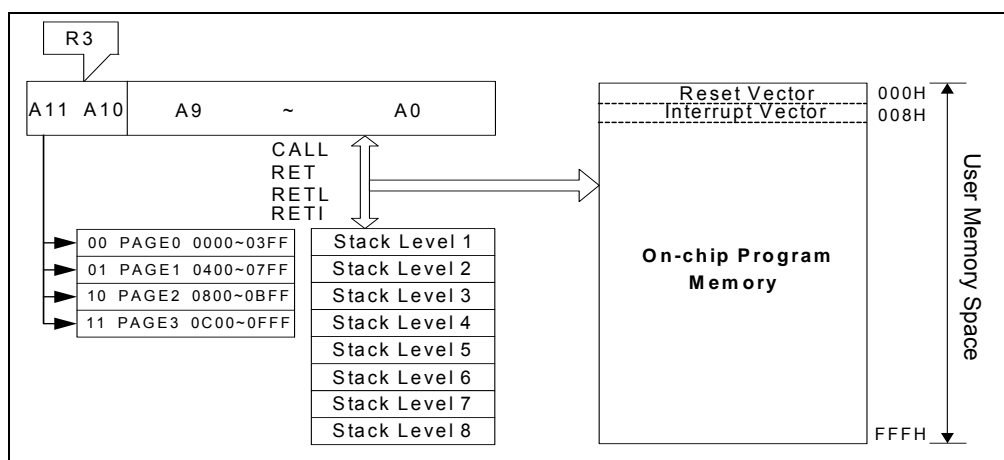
R3

A11 A10 A9 ~ A0

CALL
RET
RETL
RETI

00 PAGE0 0000~03FF
01 PAGE1 0400~07FF
10 PAGE2 0800~0BFF
11 PAGE3 0C00~0FFF

Stack Level 1
Stack Level 2
Stack Level 3
Stack Level 4
Stack Level 5
Stack Level 6
Stack Level 7
Stack Level 8

Reset Vector
Interrupt Vector

On-chip Program Memory

000H
008H
FFFH

User Memory Space